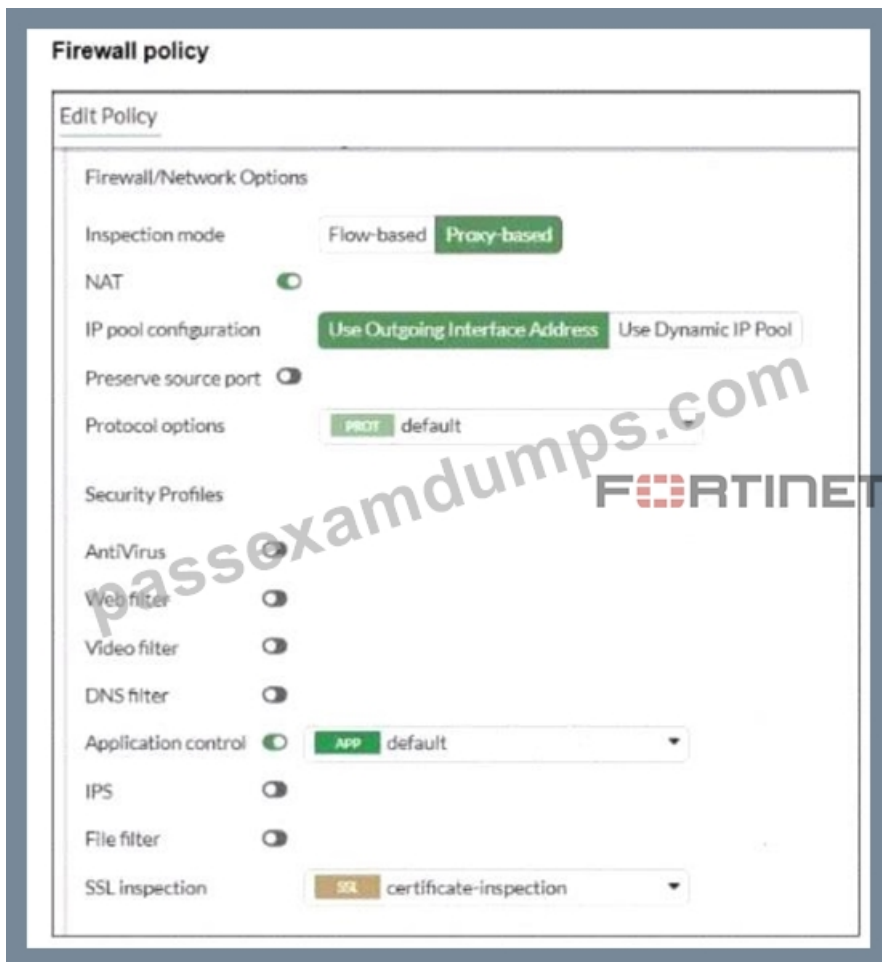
Firewall policy

Edit Policy

Firewall/Network Options

Inspection mode Flow-based Proxy-based

NAT

IP pool configuration Use Outgoing Interface Address Use Dynamic IP Pool

Preserve source port

Protocol options PROT default

passexamdumps.com

FORTINET

Security Profiles

AntiVirus

Web filter

Video filter

DNS filter

Application control APP default

IPS

File filter

SSL inspection SSL certificate-inspection